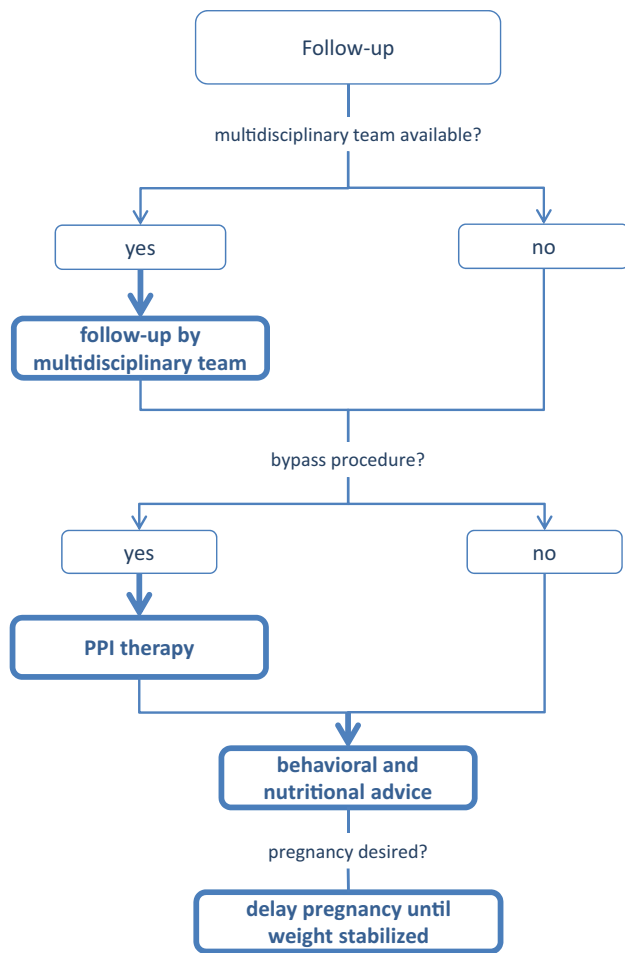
Follow-up

multidisciplinary team available?

yes

no

follow-up by multidisciplinary team

bypass procedure?

yes

no

PPI therapy

behavioral and nutritional advice

pregnancy desired?

delay pregnancy until weight stabilized